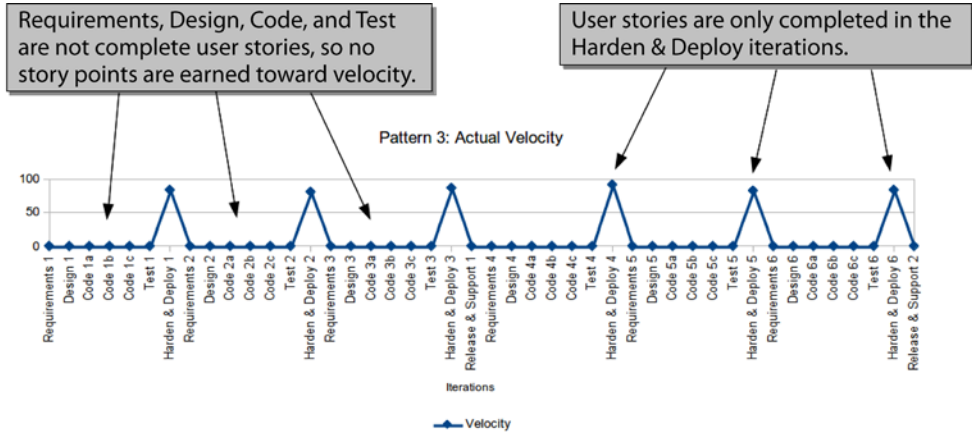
Requirements, Design, Code, and Test are not complete user stories, so no story points are earned toward velocity.

User stories are only completed in the Harden & Deploy iterations.

Pattern 3: Actual Velocity

100
50
0

Requirements 1
Design 1
Code 1a
Code 1b
Code 1c
Test 1
Harden & Deploy 1
Requirements 2
Design 2
Code 2a
Code 2b
Code 2c
Test 2
Harden & Deploy 2
Requirements 3
Design 3
Code 3a
Code 3b
Code 3c
Test 3
Harden & Deploy 3
Release & Support 1
Requirements 4
Design 4
Code 4a
Code 4b
Code 4c
Test 4
Harden & Deploy 4
Requirements 5
Design 5
Code 5a
Code 5b
Code 5c
Test 5
Harden & Deploy 5
Requirements 6
Design 6
Code 6a
Code 6b
Code 6c
Test 6
Harden & Deploy 6
Release & Support 2

Iterations

Velocity